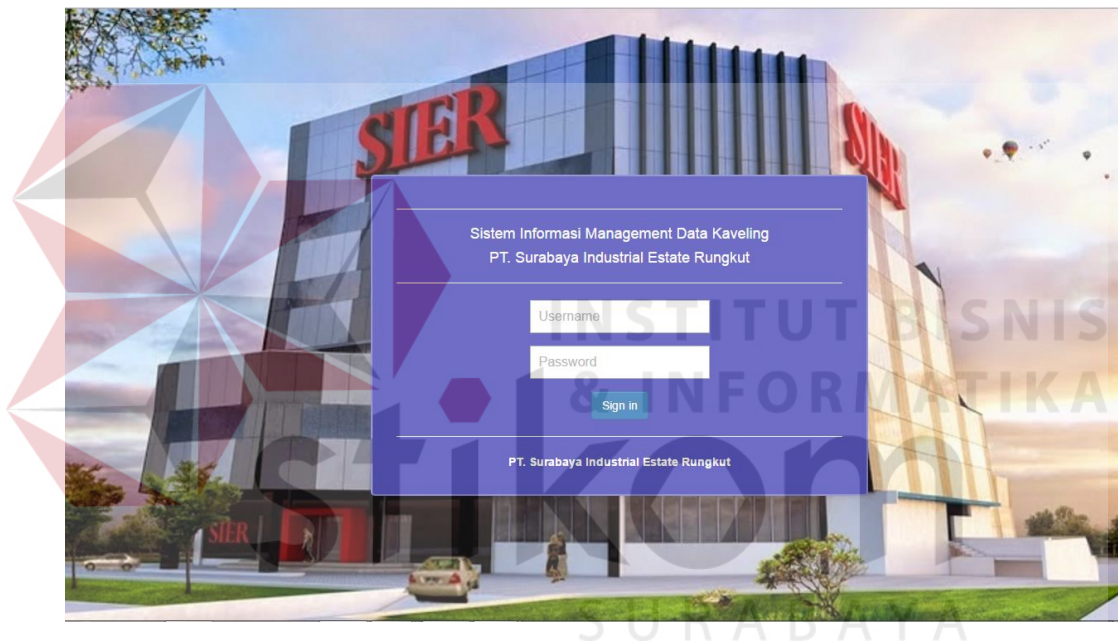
SIER

SIER

Sistem Informasi Management Data Kaveling
PT. Surabaya Industrial Estate Rungkut

Username

Password

Sign in

PT. Surabaya Industrial Estate Rungkut

SIER

INSTITUT BISNIS
& INFORMATIKA
stikom
SURABAYA